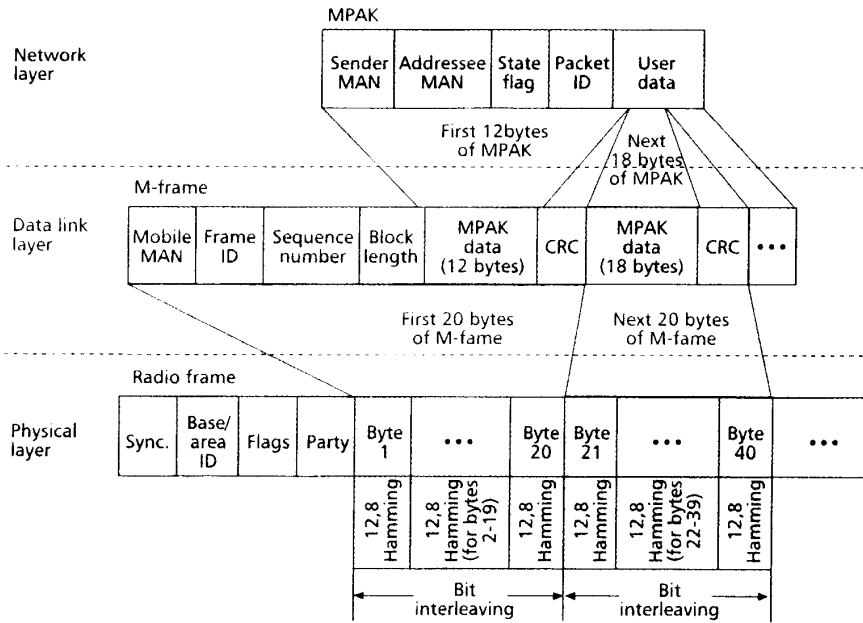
MPAK

Network layer

| Sender MAN | Addressee MAN | State flag | Packet ID | User data |
|---|---|---|---|---|

First 12bytes of MPAK

Next 18 bytes of MPAK

M-frame

Data link layer

| Mobile MAN | Frame ID | Sequence number | Block length | MPAK data (12 bytes) | CRC | MPAK data (18 bytes) | CRC | • • • |
|---|---|---|---|---|---|---|---|---|

First 20 bytes of M-fame

Next 20 bytes of M-fame

Radio frame

Physical layer

| Sync. | Base/ area ID | Flags | Party | Byte 1 | • • • | Byte 20 | Byte 21 | • • • | Byte 40 | • • • |
|---|---|---|---|---|---|---|---|---|---|---|
| | | | | 12,8 Hamming | 12,8 Hamming (for bytes 2-19) | 12,8 Hamming | 12,8 Hamming | 12,8 Hamming (for bytes 22-39) | 12,8 Hamming | |

Bit interleaving

Bit interleaving